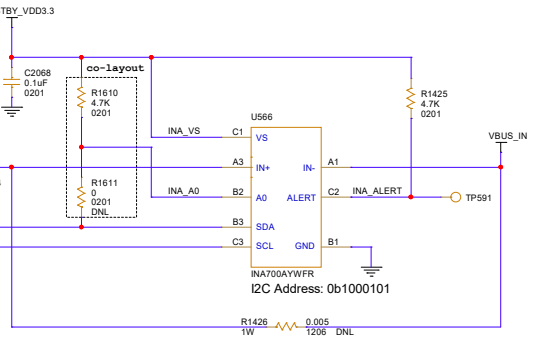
TBY_VDD3.3

C2068
0.1uF
0201

co-layout

R1610
4.7K
0201

R1611
0
0201
DNL

R1425
4.7K
0201

U566

INA_VS
C1
VS

A3
IN+

IN-
A1

VBUS_IN

INA_A0
B2
A0

ALERT
C2
INA_ALERT

TP591

B3
SDA

C3
SCL

GND
B1

INA700AYWFR

I2C Address: 0b1000101

R1426
1W
0.005
1206
DNL